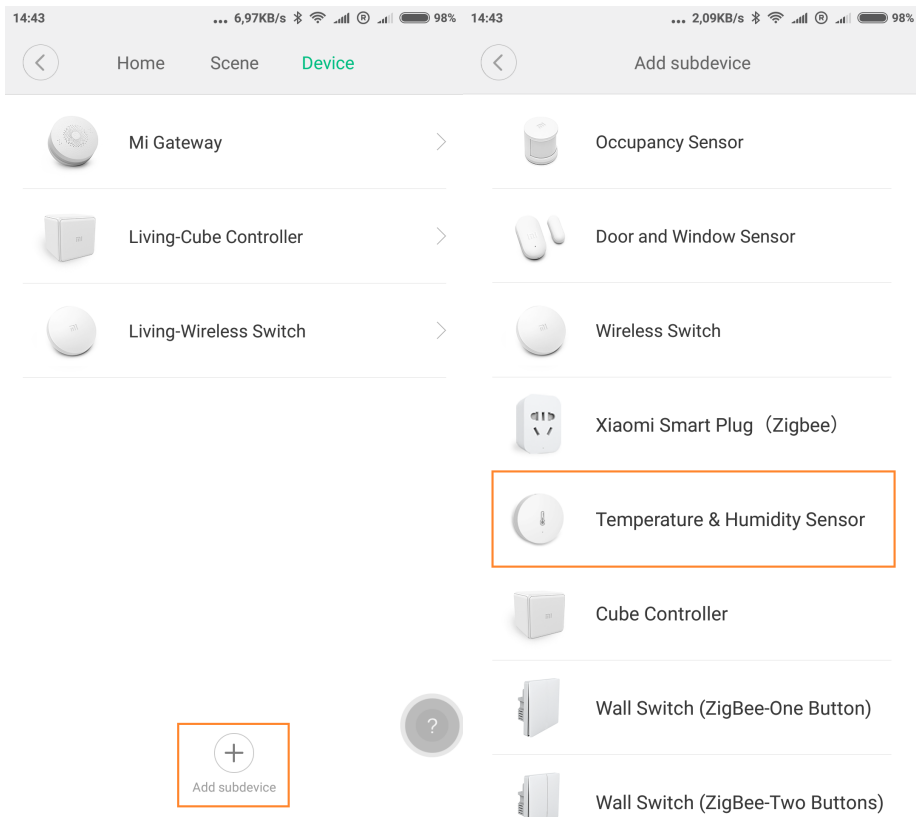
14:43 ... 6,97KB/s 98%

Home Scene Device

Mi Gateway

Living-Cube Controller

Living-Wireless Switch

?

Add subdevice

14:43 ... 2,09KB/s 98%

Add subdevice

Occupancy Sensor

Door and Window Sensor

Wireless Switch

Xiaomi Smart Plug（Zigbee）

Temperature & Humidity Sensor

Cube Controller

Wall Switch (ZigBee-One Button)

Wall Switch (ZigBee-Two Buttons)